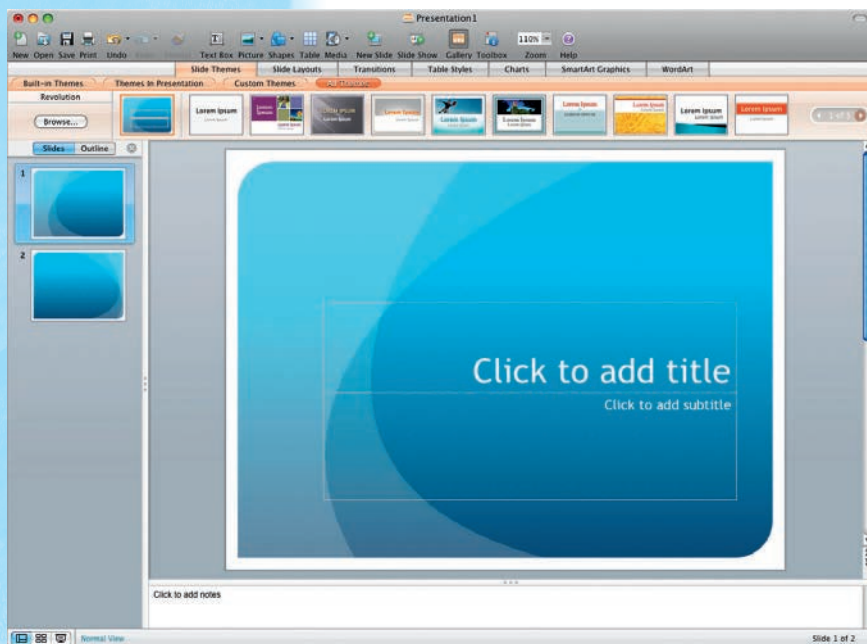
Presentation1

New Open Save Print Undo Redo Format Text Box Picture Shapes Table Media New Slide Slide Show Gallery Toolbox 110% Zoom Help

Slide Themes | Slide Layouts | Transitions | Table Styles | Charts | SmartArt Graphics | WordArt

Built-in Themes | Themes in Presentation | Custom Themes | All Themes

Revolution

Browse...

Lorem Ipsum

Lorem Ipsum

LOREM IPSUM

Lorem Ipsum

Lorem Ipsum

Lorem Ipsum

Lorem Ipsum

Lorem Ipsum

Lorem Ipsum

Lorem Ipsum

1 of 5

Slides | Outline

1

2

Click to add title

Click to add subtitle

Click to add notes

Normal View

Slide 1 of 2